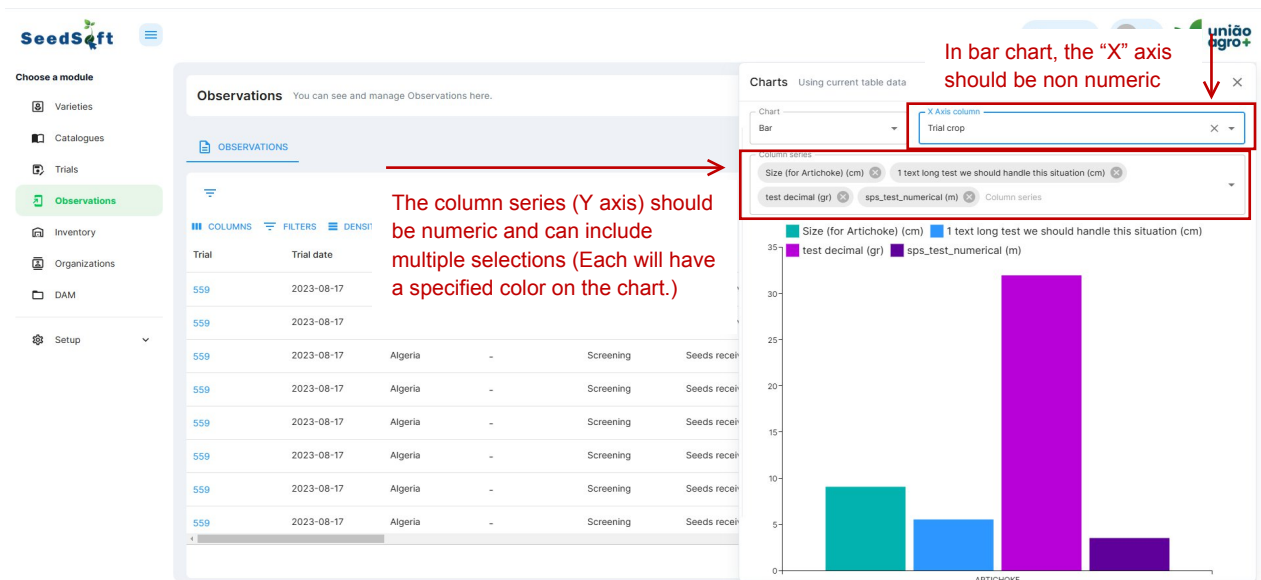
SeedSoft

união agro+

Choose a module

Varieties

Catalogues

Trials

Observations

Inventory

Organizations

DAM

Setup

Observations You can see and manage Observations here.

OBSERVATIONS

COLUMNS FILTERS DENSI

| Trial | Trial date | | | | |
|---|---|---|---|---|---|
| 559 | 2023-08-17 | | | | |
| 559 | 2023-08-17 | | | | |
| 559 | 2023-08-17 | Algeria | - | Screening | Seeds recei |
| 559 | 2023-08-17 | Algeria | - | Screening | Seeds recei |
| 559 | 2023-08-17 | Algeria | - | Screening | Seeds recei |
| 559 | 2023-08-17 | Algeria | - | Screening | Seeds recei |
| 559 | 2023-08-17 | Algeria | - | Screening | Seeds recei |
| 559 | 2023-08-17 | Algeria | - | Screening | Seeds recei |

The column series (Y axis) should be numeric and can include multiple selections (Each will have a specified color on the chart.)

In bar chart, the “X” axis should be non numeric

Charts Using current table data

Chart
Bar

X Axis column
Trial crop

Column series
Size (for Artichoke) (cm) 1 text long test we should handle this situation (cm) test decimal (gr) sps_test_numerical (m) Column series

Size (for Artichoke) (cm) 1 text long test we should handle this situation (cm) test decimal (gr) sps_test_numerical (m)

35
30
25
20
15
10
5
0

ARTICHOKE